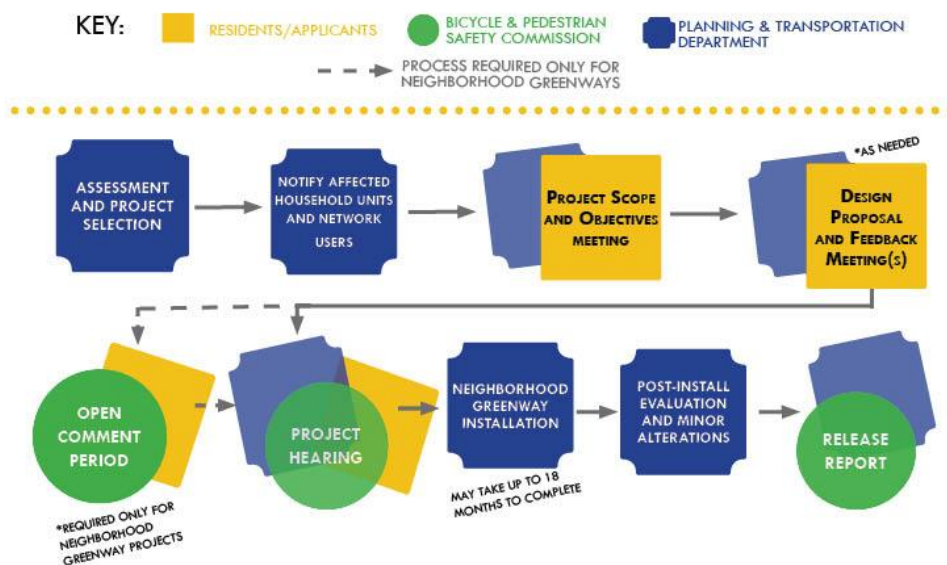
KEY: RESIDENTS/APPLICANTS BICYCLE & PEDESTRIAN SAFETY COMMISSION PLANNING & TRANSPORTATION DEPARTMENT

PROCESS REQUIRED ONLY FOR NEIGHBORHOOD GREENWAYS

ASSESSMENT AND PROJECT SELECTION

NOTIFY AFFECTED HOUSEHOLD UNITS AND NETWORK USERS

PROJECT SCOPE AND OBJECTIVES MEETING

*AS NEEDED

DESIGN PROPOSAL AND FEEDBACK MEETING(S)

OPEN COMMENT PERIOD

*REQUIRED ONLY FOR NEIGHBORHOOD GREENWAY PROJECTS

PROJECT HEARING

NEIGHBORHOOD GREENWAY INSTALLATION

MAY TAKE UP TO 18 MONTHS TO COMPLETE

POST-INSTALL EVALUATION AND MINOR ALTERATIONS

RELEASE REPORT